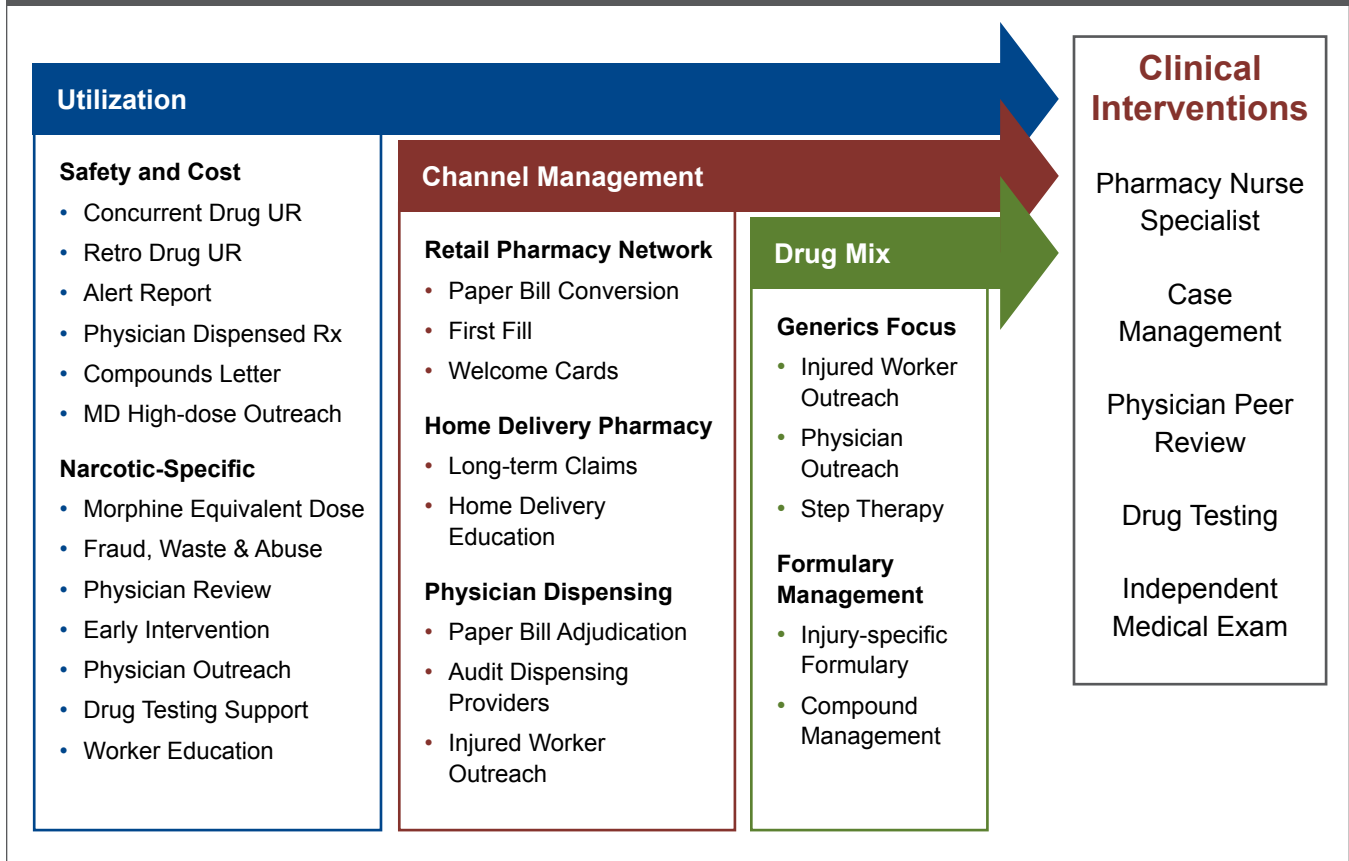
Utilization

Safety and Cost
• Concurrent Drug UR
• Retro Drug UR
• Alert Report
• Physician Dispensed Rx
• Compounds Letter
• MD High-dose Outreach

Narcotic-Specific
• Morphine Equivalent Dose
• Fraud, Waste & Abuse
• Physician Review
• Early Intervention
• Physician Outreach
• Drug Testing Support
• Worker Education

Channel Management

Retail Pharmacy Network
• Paper Bill Conversion
• First Fill
• Welcome Cards

Home Delivery Pharmacy
• Long-term Claims
• Home Delivery Education

Physician Dispensing
• Paper Bill Adjudication
• Audit Dispensing Providers
• Injured Worker Outreach

Drug Mix

Generics Focus
• Injured Worker Outreach
• Physician Outreach
• Step Therapy

Formulary Management
• Injury-specific Formulary
• Compound Management

Clinical Interventions

Pharmacy Nurse Specialist

Case Management

Physician Peer Review

Drug Testing

Independent Medical Exam